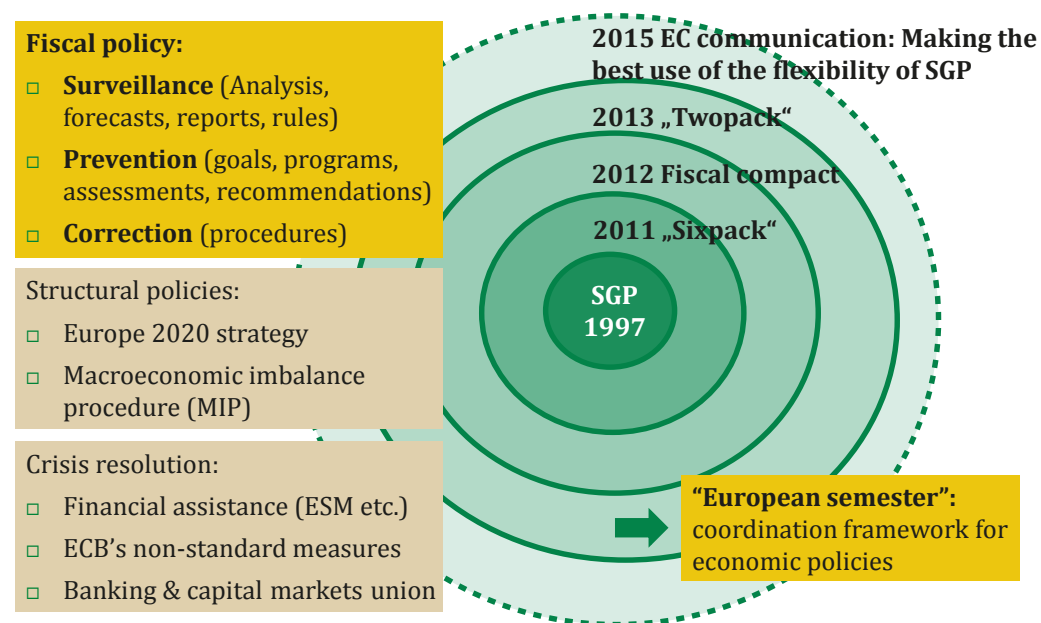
Fiscal policy:

□ Surveillance (Analysis, forecasts, reports, rules)

□ Prevention (goals, programs, assessments, recommendations)

□ Correction (procedures)

Structural policies:

□ Europe 2020 strategy

□ Macroeconomic imbalance procedure (MIP)

Crisis resolution:

□ Financial assistance (ESM etc.)

□ ECB's non-standard measures

□ Banking & capital markets union

2015 EC communication: Making the best use of the flexibility of SGP

2013 „Twopack"

2012 Fiscal compact

2011 „Sixpack"

SGP 1997

"European semester": coordination framework for economic policies